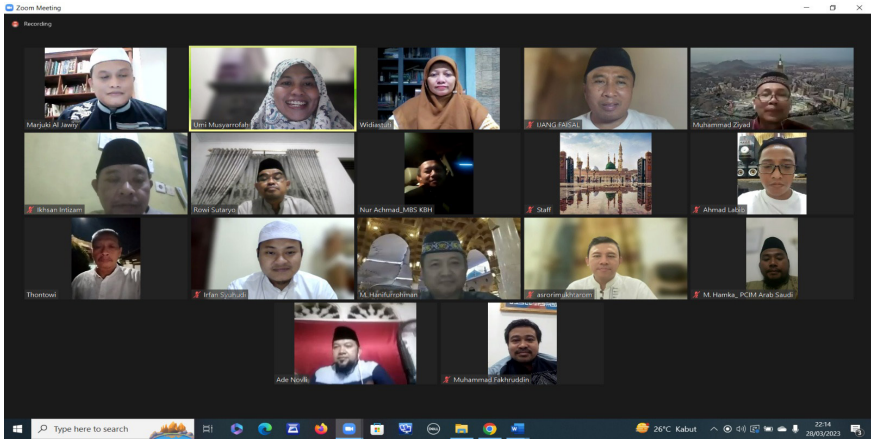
Zoom Meeting

Recording

Marjuki Al Jawiy

Umi Musyarrofah

Widiastuti

UANG FAISAL

Muhammad Ziyad

Ikhsan Intizam

Rowi Sutaryo

Nur Achmad_MBS KBH

Staff

Ahmad Labib

Thontowi

Irfan Syuhudi

M. Hanifurrohman

asronimukhtarom

M. Hamka_ PCIM Arab Saudi

Ade Novli

Muhammad Fakhruddin

Type here to search

26°C Kabut

22:14
28/03/2023